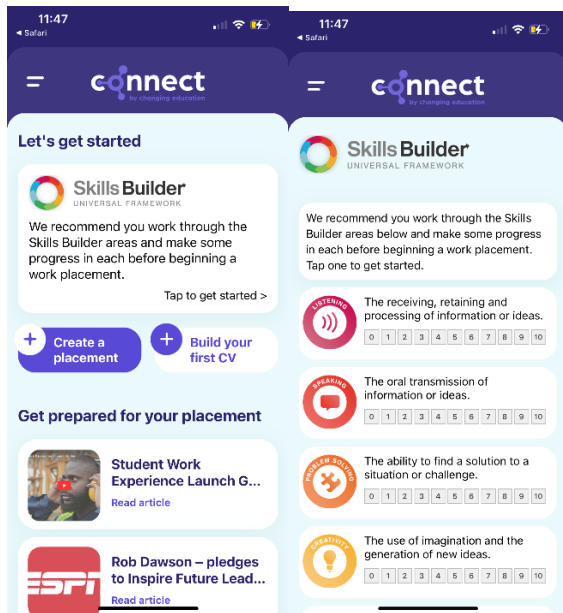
11:47
◂ Safari

connect
by changing education

Let's get started

Skills Builder
UNIVERSAL FRAMEWORK

We recommend you work through the Skills Builder areas and make some progress in each before beginning a work placement.

Tap to get started >

Create a placement

Build your first CV

Get prepared for your placement

Student Work Experience Launch G...
Read article

ESPN

Rob Dawson – pledges to Inspire Future Lead...
Read article

11:47
◂ Safari

connect
by changing education

Skills Builder
UNIVERSAL FRAMEWORK

We recommend you work through the Skills Builder areas and make some progress in each before beginning a work placement. Tap one to get started.

LISTENING
The receiving, retaining and processing of information or ideas.
0 1 2 3 4 5 6 7 8 9 10

SPEAKING
The oral transmission of information or ideas.
0 1 2 3 4 5 6 7 8 9 10

PROBLEM SOLVING
The ability to find a solution to a situation or challenge.
0 1 2 3 4 5 6 7 8 9 10

CREATIVITY
The use of imagination and the generation of new ideas.
0 1 2 3 4 5 6 7 8 9 10